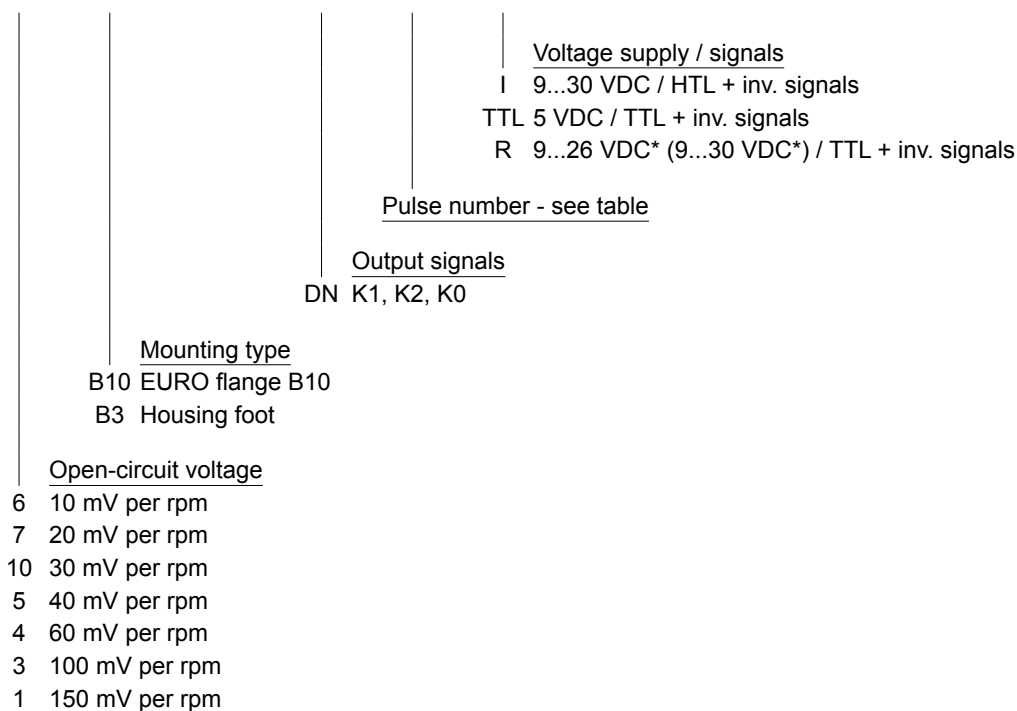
Voltage supply / signals
I 9...30 VDC / HTL + inv. signals
TTL 5 VDC / TTL + inv. signals
R 9...26 VDC* (9...30 VDC*) / TTL + inv. signals

Pulse number - see table

Output signals
DN K1, K2, K0

Mounting type
B10 EURO flange B10
B3 Housing foot

Open-circuit voltage
6 10 mV per rpm
7 20 mV per rpm
10 30 mV per rpm
5 40 mV per rpm
4 60 mV per rpm
3 100 mV per rpm
1 150 mV per rpm